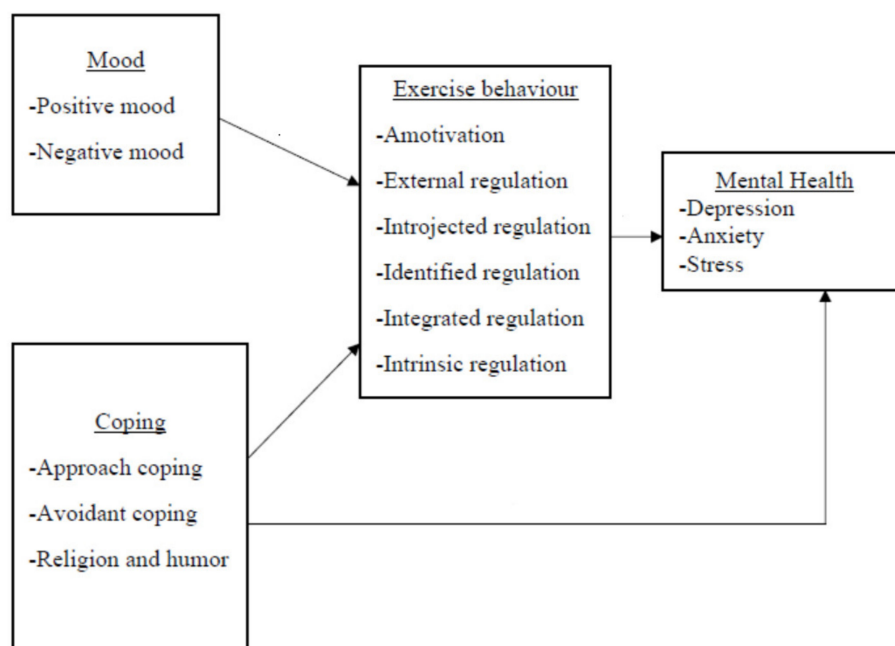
Mood
-Positive mood
-Negative mood

Exercise behaviour
-Amotivation
-External regulation
-Introjected regulation
-Identified regulation
-Integrated regulation
-Intrinsic regulation

Mental Health
-Depression
-Anxiety
-Stress

Coping
-Approach coping
-Avoidant coping
-Religion and humor